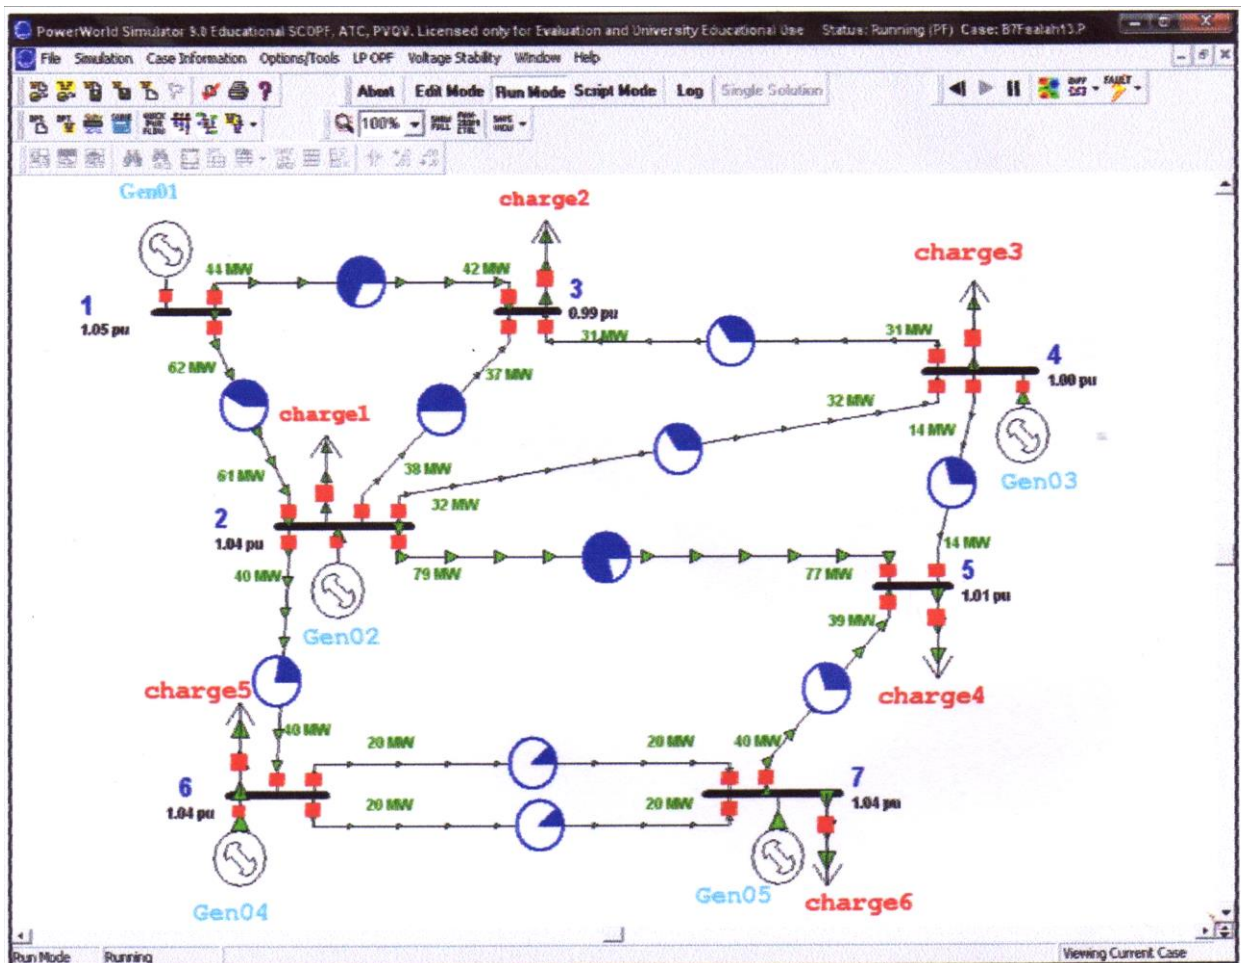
PowerWorld Simulator 9.0 Educational SCOPF, ATC, PVQV. Licensed only for Evaluation and University Educational Use Status: Running (PF) Case: B7Fealah13.P

File Simulation Case Information Options/Tools LP OPF Voltage Stability Window Help

Abort Edit Mode Run Mode Script Mode Log Single Solution

100%

Gen01
charge2
charge3
44 MW
42 MW
3
0.99 pu
1
1.05 pu
31 MW
31 MW
4
1.00 pu
62 MW
37 MW
32 MW
charge1
14 MW
Gen03
61 MW
38 MW
32 MW
2
1.04 pu
14 MW
40 MW
79 MW
77 MW
5
1.01 pu
Gen02
39 MW
charge5
charge4
40 MW
20 MW
20 MW
40 MW
6
1.04 pu
20 MW
20 MW
7
1.04 pu
Gen04
Gen05
charge6

Run Mode Running Viewing Current Case